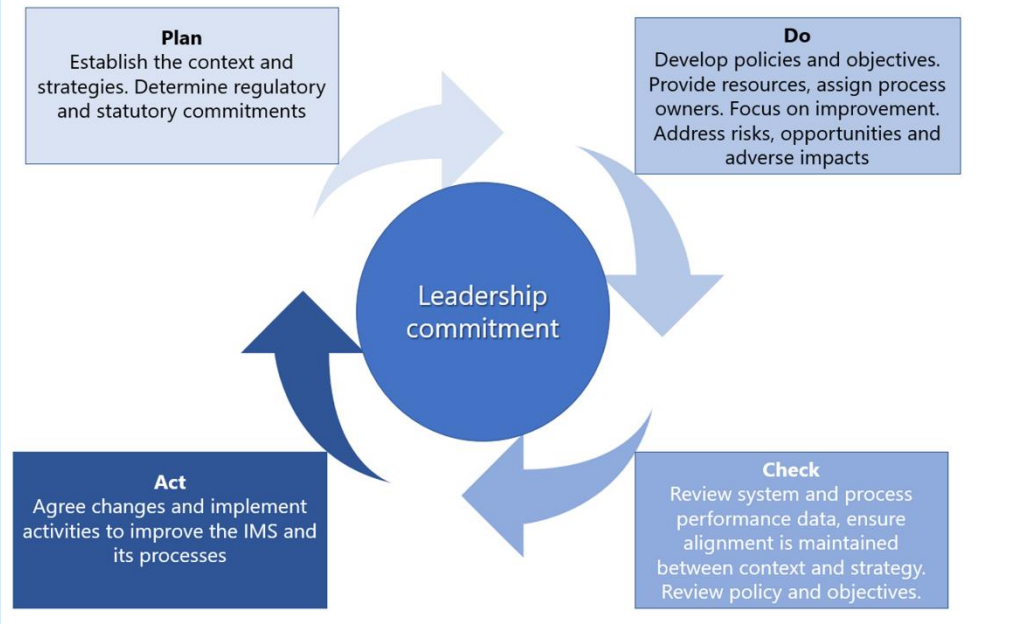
Plan
Establish the context and strategies. Determine regulatory and statutory commitments

Do
Develop policies and objectives. Provide resources, assign process owners. Focus on improvement. Address risks, opportunities and adverse impacts

Leadership commitment

Check
Review system and process performance data, ensure alignment is maintained between context and strategy. Review policy and objectives.

Act
Agree changes and implement activities to improve the IMS and its processes